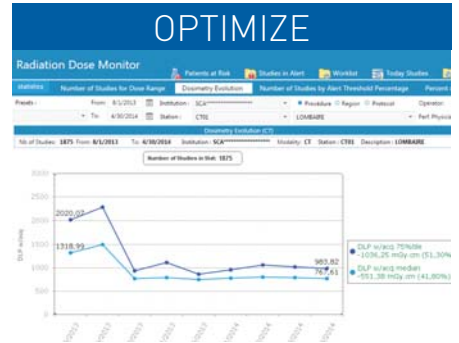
OPTIMIZE

Radiation Dose Monitor

Patients at Risk | Studies in Alert | Worklist | Today Studies

statistics | Number of Studies for Dose Range | Dosimetry Evolution | Number of Studies by Alert Threshold Percentage | Percent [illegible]

Presets : From: 8/1/2013 Institution : SCA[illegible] Procedure Region Protocol Operator:

To: 4/30/2014 Station : CT01 LOMBAIRE Perf. Physici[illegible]

Dosimetry Evolution (CT)

Nb of Studies: 1875 From: 8/1/2013 To: 4/30/2014 Institution: SCA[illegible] Modality: CT Station : CT01 Description : LOMBAIRE

Number of Studies in Stat: 1875

3000
2500
2000
1500
1000
500
0

DLP w/acq

2020,02
1318,99
983,82
767,61

DLP w/acq 75%tile -1036,25 mGy.cm (51,30%)
DLP w/acq median -551,38 mGy.cm (41,80%)